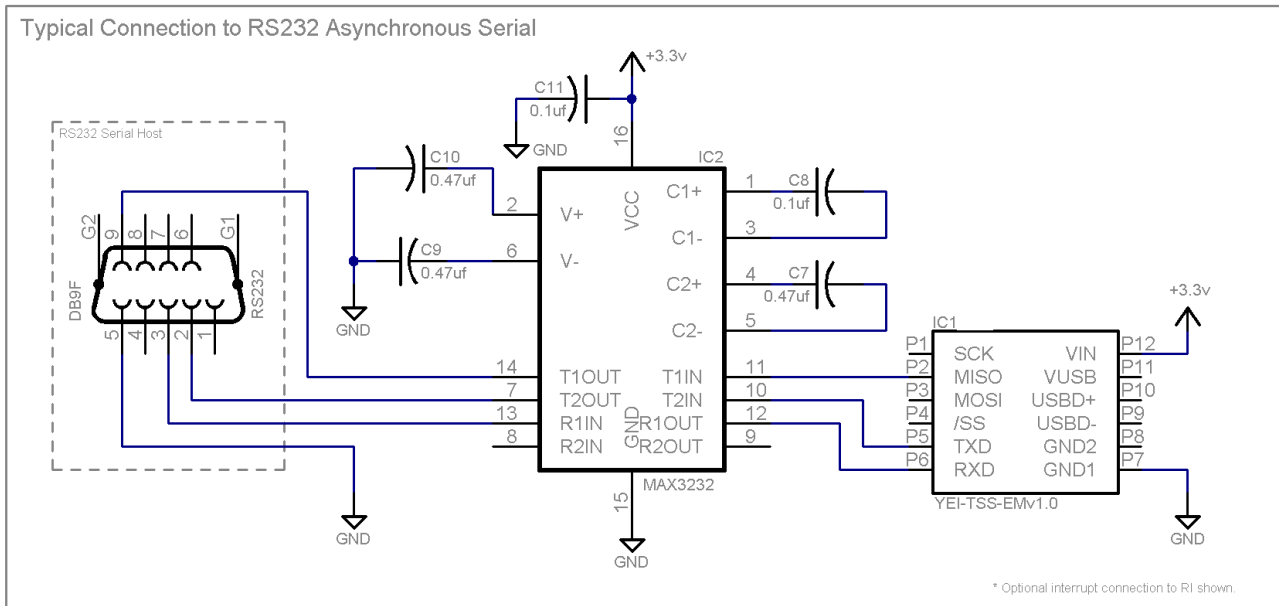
Typical Connection to RS232 Asynchronous Serial

RS232 Serial Host

G2 9 8 7 6 G1
DB9F RS232
5 4 3 2 1

GND

C11
0.1uf
GND
+3.3v
16

C10
0.47uf
2
C9
0.47uf
6
GND

IC2
V+
V-
VCC
C1+
C1-
C2+
C2-
T1OUT
T2OUT
R1IN
R2IN
T1IN
T2IN
R1OUT
R2OUT
GND
MAX3232
14
7
13
8
11
10
12
9
15
GND

1
C8
0.1uf
3
4
C7
0.47uf
5

IC1
P1 SCK
P2 MISO
P3 MOSI
P4 /SS
P5 TXD
P6 RXD
VIN P12
VUSB P11
USBD+ P10
USBD- P9
GND2 P8
GND1 P7
YEI-TSS-EMv1.0

+3.3v
GND

* Optional interrupt connection to RI shown.